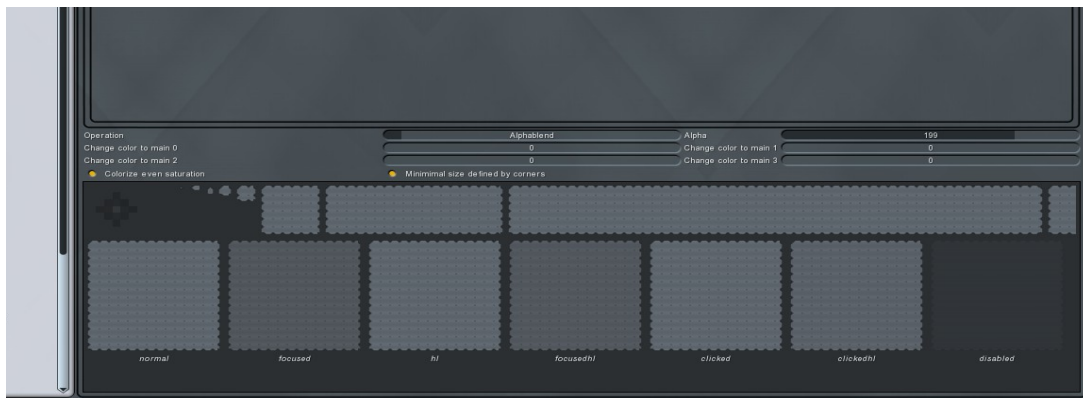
Operation
Alphablend
Alpha
199
Change color to main 0
0
Change color to main 1
0
Change color to main 2
0
Change color to main 3
0
Colorize even saturation
Minimimal size defined by corners

normal
focused
hl
focusedhl
clicked
clickedhl
disabled